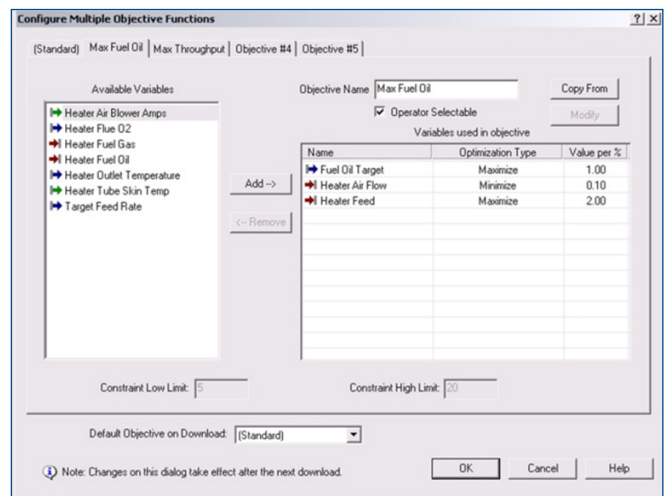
Configure Multiple Objective Functions

?| ×

(Standard) | Max Fuel Oil | Max Throughput | Objective #4 | Objective #5

Available Variables

Heater Air Blower Amps
Heater Flue O2
Heater Fuel Gas
Heater Fuel Oil
Heater Outlet Temperature
Heater Tube Skin Temp
Target Feed Rate

Add -->

<-- Remove

Objective Name Max Fuel Oil

Copy From

Operator Selectable

Modify

Variables used in objective

| Name | Optimization Type | Value per % |
|---|---|---|
| Fuel Oil Target | Maximize | 1.00 |
| Heater Air Flow | Minimize | 0.10 |
| Heater Feed | Maximize | 2.00 |

Constraint Low Limit: 5

Constraint High Limit: 20

Default Objective on Download: (Standard)

Note: Changes on this dialog take effect after the next download.

OK

Cancel

Help